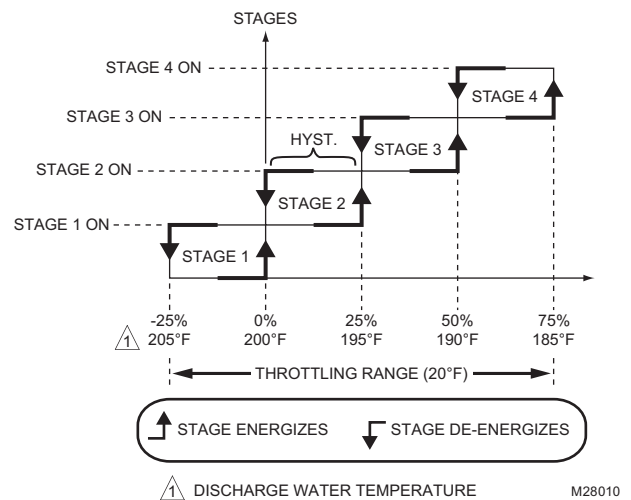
STAGES

STAGE 4 ON

STAGE 3 ON

STAGE 2 ON

STAGE 1 ON

HYST.

STAGE 4

STAGE 3

STAGE 2

STAGE 1

1 -25% 205°F

0% 200°F

25% 195°F

50% 190°F

75% 185°F

THROTTLING RANGE (20°F)

STAGE ENERGIZES

STAGE DE-ENERGIZES

1 DISCHARGE WATER TEMPERATURE

M28010